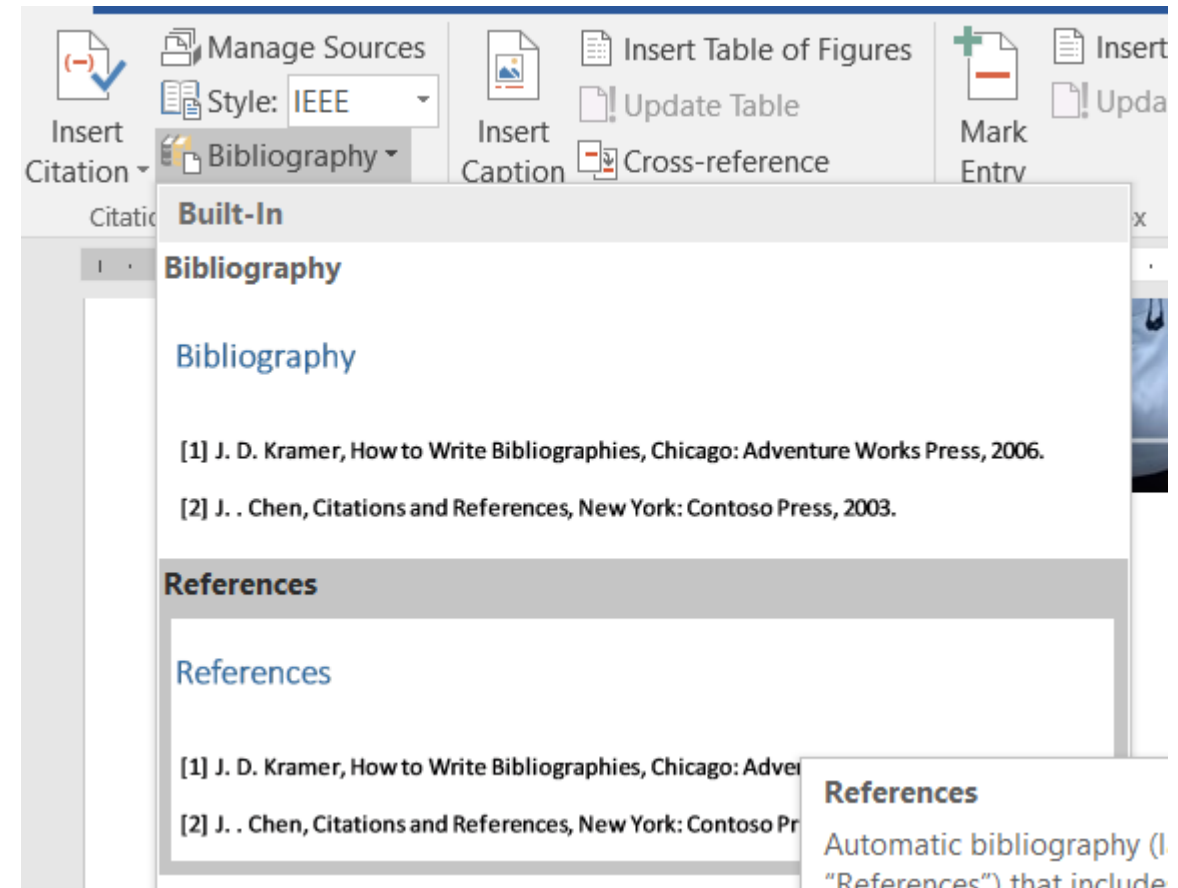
Insert Citation
Manage Sources
Style: IEEE
Bibliography
Citatio
Insert Caption
Insert Table of Figures
Update Table
Cross-reference
Mark Entry
Insert
Upda
x

Built-In

Bibliography

Bibliography

[1] J. D. Kramer, How to Write Bibliographies, Chicago: Adventure Works Press, 2006.

[2] J. . Chen, Citations and References, New York: Contoso Press, 2003.

References

References

[1] J. D. Kramer, How to Write Bibliographies, Chicago: Adver

[2] J. . Chen, Citations and References, New York: Contoso Pr

References

Automatic bibliography (l
"References") that include